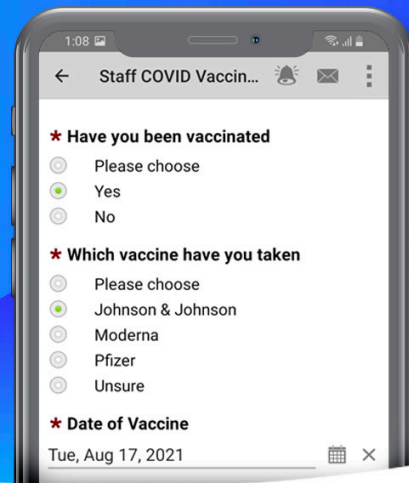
1:08

Staff COVID Vaccin...

* Have you been vaccinated

Please choose

Yes

No

* Which vaccine have you taken

Please choose

Johnson & Johnson

Moderna

Pfizer

Unsure

* Date of Vaccine

Tue, Aug 17, 2021